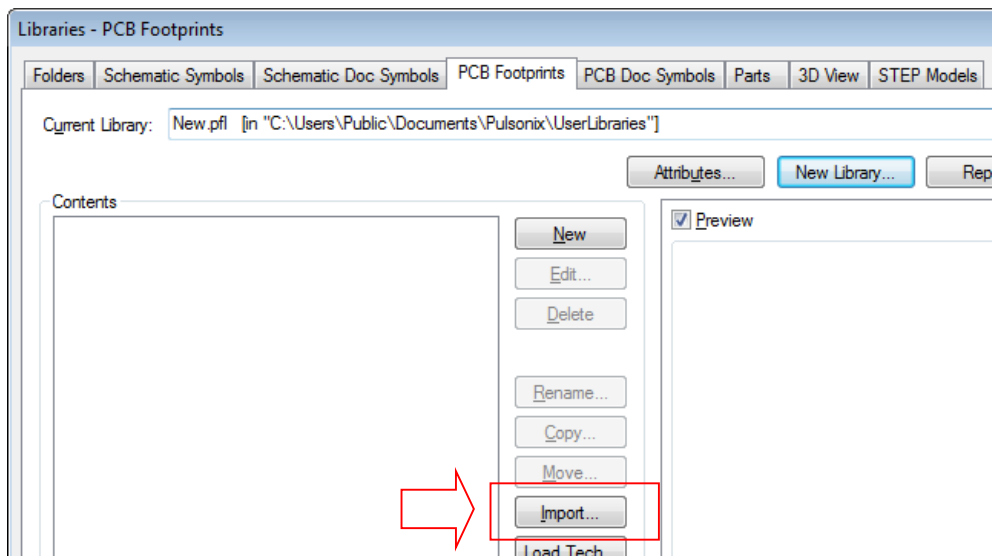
Libraries - PCB Footprints

Folders | Schematic Symbols | Schematic Doc Symbols | PCB Footprints | PCB Doc Symbols | Parts | 3D View | STEP Models

Current Library: New.pfl [in "C:\Users\Public\Documents\Pulsonix\UserLibraries"]

Attributes... New Library... Rep

Contents

New
Edit...
Delete
Rename...
Copy...
Move...
Import...
Load Tech

Preview